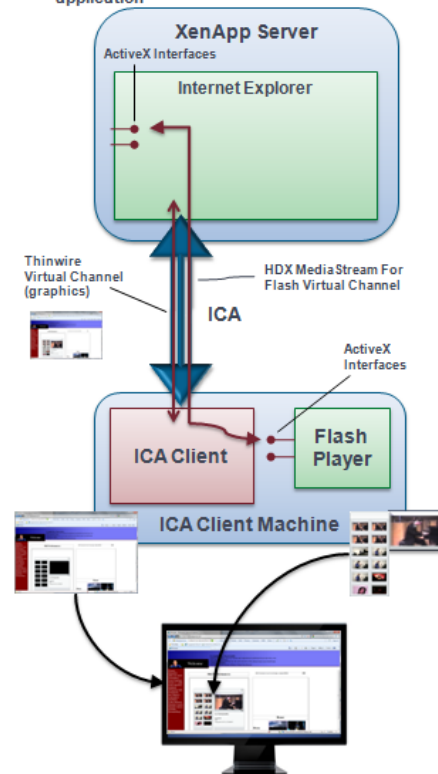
XenApp Server

ActiveX Interfaces

Internet Explorer

Thinwire Virtual Channel (graphics)

HDX MediaStream For Flash Virtual Channel

ICA

ActiveX Interfaces

ICA Client

Flash Player

ICA Client Machine